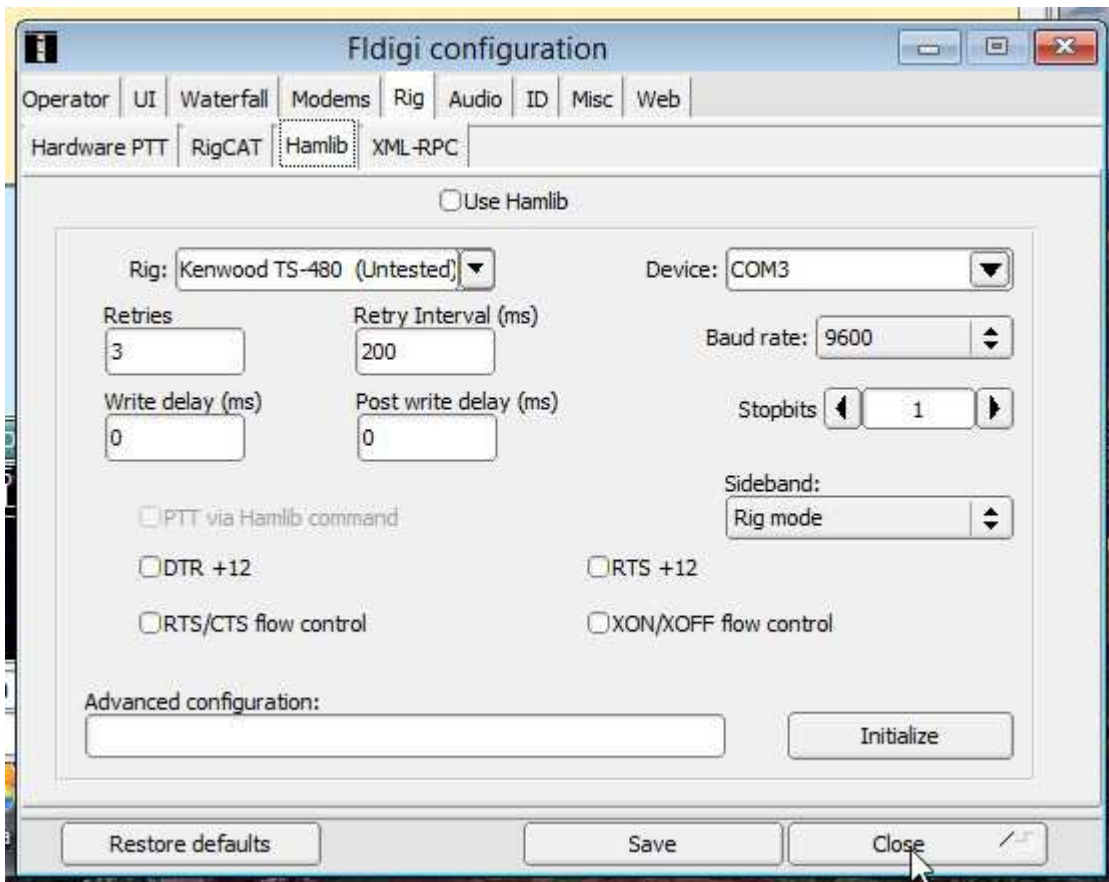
Fldigi configuration

Operator | UI | Waterfall | Modems | Rig | Audio | ID | Misc | Web

Hardware PTT | RigCAT | Hamlib | XML-RPC

Use Hamlib

Rig: Kenwood TS-480 (Untested)

Device: COM3

Retries
3

Retry Interval (ms)
200

Baud rate: 9600

Write delay (ms)
0

Post write delay (ms)
0

Stopbits 1

Sideband:
Rig mode

PTT via Hamlib command

DTR +12

RTS +12

RTS/CTS flow control

XON/XOFF flow control

Advanced configuration:

Initialize

Restore defaults

Save

Close